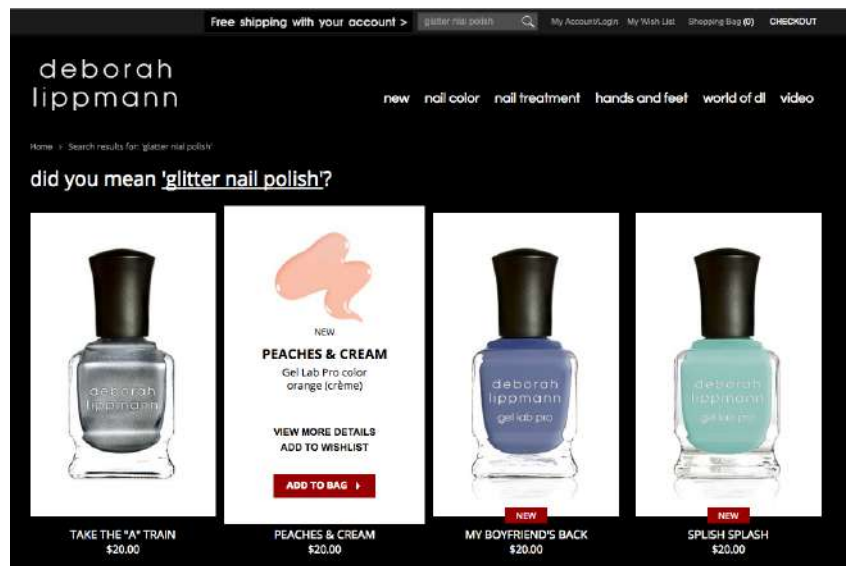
Free shipping with your account > glitter nial polish My Account/Login My Wish List Shopping Bag (0) CHECKOUT

deborah lippmann

new nail color nail treatment hands and feet world of dl video

Home > Search results for: 'glitter nial polish'

did you mean 'glitter nail polish'?

deborah lippmann

TAKE THE "A" TRAIN
$20.00

NEW
PEACHES & CREAM
Gel Lab Pro color
orange (crème)

VIEW MORE DETAILS
ADD TO WISHLIST

ADD TO BAG

PEACHES & CREAM
$20.00

deborah lippmann gel lab pro

NEW
MY BOYFRIEND'S BACK
$20.00

deborah lippmann gel lab pro

NEW
SPLISH SPLASH
$20.00